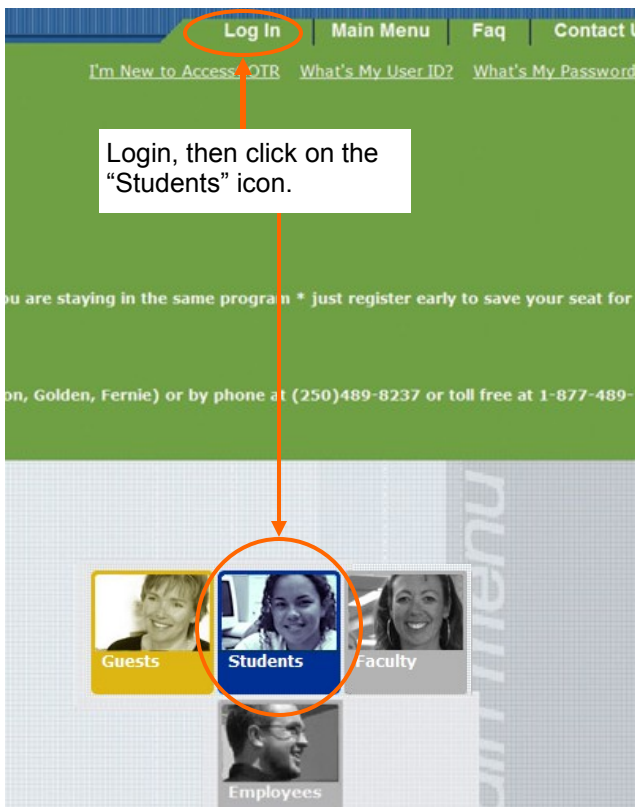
Log In | Main Menu | Faq | Contact U

I'm New to Access OTR What's My User ID? What's My Password

Login, then click on the "Students" icon.

ou are staying in the same program * just register early to save your seat for

on, Golden, Fernie) or by phone at (250)489-8237 or toll free at 1-877-489-

Guests

Students

Faculty

Employees